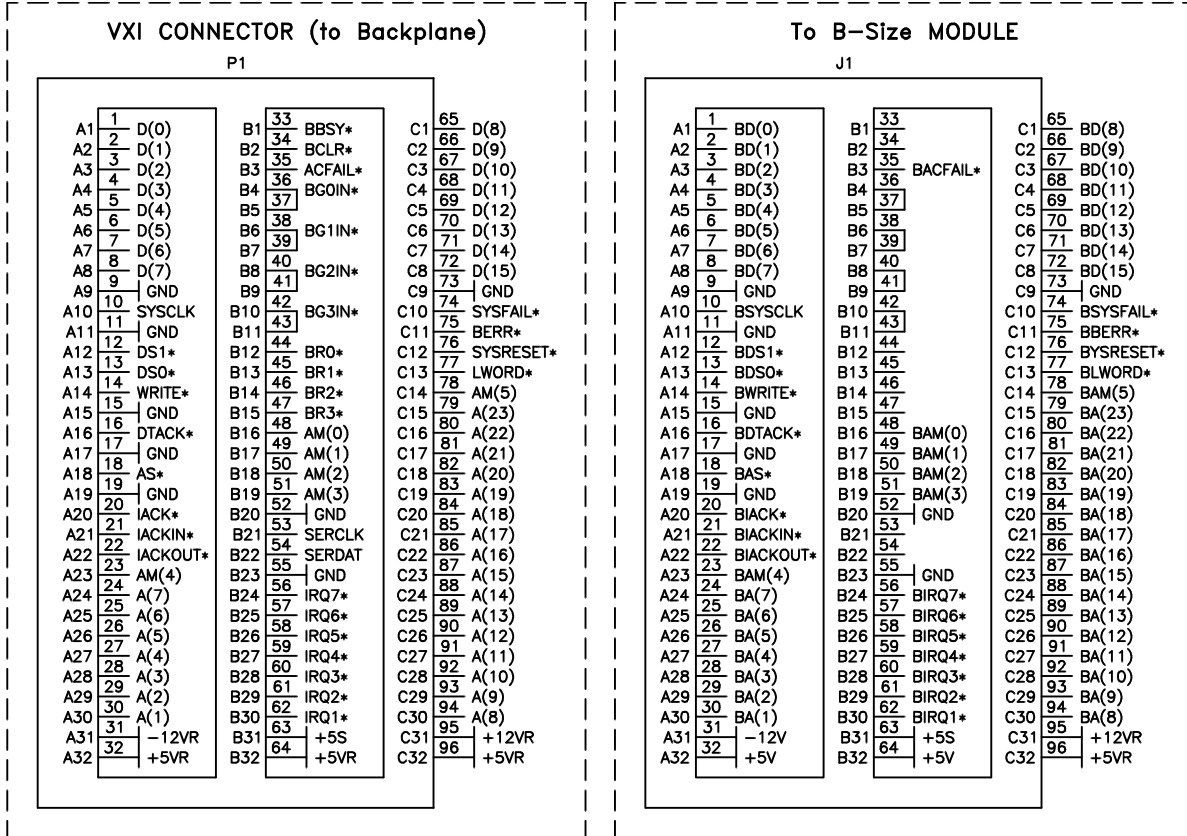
VXI CONNECTOR (to Backplane)

P1

| Pin | # | Signal | Pin | # | Signal | Pin | # | Signal |
|---|---|---|---|---|---|---|---|---|
| A1 | 1 | D(0) | B1 | 33 | BBSY* | C1 | 65 | D(8) |
| A2 | 2 | D(1) | B2 | 34 | BCLR* | C2 | 66 | D(9) |
| A3 | 3 | D(2) | B3 | 35 | ACFAIL* | C3 | 67 | D(10) |
| A4 | 4 | D(3) | B4 | 36 | BG0IN* | C4 | 68 | D(11) |
| A5 | 5 | D(4) | B5 | 37 | | C5 | 69 | D(12) |
| A6 | 6 | D(5) | B6 | 38 | BG1IN* | C6 | 70 | D(13) |
| A7 | 7 | D(6) | B7 | 39 | | C7 | 71 | D(14) |
| A8 | 8 | D(7) | B8 | 40 | BG2IN* | C8 | 72 | D(15) |
| A9 | 9 | GND | B9 | 41 | | C9 | 73 | GND |
| A10 | 10 | SYSCLK | B10 | 42 | BG3IN* | C10 | 74 | SYSFAIL* |
| A11 | 11 | GND | B11 | 43 | | C11 | 75 | BERR* |
| A12 | 12 | DS1* | B12 | 44 | BR0* | C12 | 76 | SYSRESET* |
| A13 | 13 | DS0* | B13 | 45 | BR1* | C13 | 77 | LWORD* |
| A14 | 14 | WRITE* | B14 | 46 | BR2* | C14 | 78 | AM(5) |
| A15 | 15 | GND | B15 | 47 | BR3* | C15 | 79 | A(23) |
| A16 | 16 | DTACK* | B16 | 48 | AM(0) | C16 | 80 | A(22) |
| A17 | 17 | GND | B17 | 49 | AM(1) | C17 | 81 | A(21) |
| A18 | 18 | AS* | B18 | 50 | AM(2) | C18 | 82 | A(20) |
| A19 | 19 | GND | B19 | 51 | AM(3) | C19 | 83 | A(19) |
| A20 | 20 | IACK* | B20 | 52 | GND | C20 | 84 | A(18) |
| A21 | 21 | IACKIN* | B21 | 53 | SERCLK | C21 | 85 | A(17) |
| A22 | 22 | IACKOUT* | B22 | 54 | SERDAT | C22 | 86 | A(16) |
| A23 | 23 | AM(4) | B23 | 55 | GND | C23 | 87 | A(15) |
| A24 | 24 | A(7) | B24 | 56 | IRQ7* | C24 | 88 | A(14) |
| A25 | 25 | A(6) | B25 | 57 | IRQ6* | C25 | 89 | A(13) |
| A26 | 26 | A(5) | B26 | 58 | IRQ5* | C26 | 90 | A(12) |
| A27 | 27 | A(4) | B27 | 59 | IRQ4* | C27 | 91 | A(11) |
| A28 | 28 | A(3) | B28 | 60 | IRQ3* | C28 | 92 | A(10) |
| A29 | 29 | A(2) | B29 | 61 | IRQ2* | C29 | 93 | A(9) |
| A30 | 30 | A(1) | B30 | 62 | IRQ1* | C30 | 94 | A(8) |
| A31 | 31 | −12VR | B31 | 63 | +5S | C31 | 95 | +12VR |
| A32 | 32 | +5VR | B32 | 64 | +5VR | C32 | 96 | +5VR |

To B-Size MODULE

J1

| Pin | # | Signal | Pin | # | Signal | Pin | # | Signal |
|---|---|---|---|---|---|---|---|---|
| A1 | 1 | BD(0) | B1 | 33 | | C1 | 65 | BD(8) |
| A2 | 2 | BD(1) | B2 | 34 | | C2 | 66 | BD(9) |
| A3 | 3 | BD(2) | B3 | 35 | BACFAIL* | C3 | 67 | BD(10) |
| A4 | 4 | BD(3) | B4 | 36 | | C4 | 68 | BD(11) |
| A5 | 5 | BD(4) | B5 | 37 | | C5 | 69 | BD(12) |
| A6 | 6 | BD(5) | B6 | 38 | | C6 | 70 | BD(13) |
| A7 | 7 | BD(6) | B7 | 39 | | C7 | 71 | BD(14) |
| A8 | 8 | BD(7) | B8 | 40 | | C8 | 72 | BD(15) |
| A9 | 9 | GND | B9 | 41 | | C9 | 73 | GND |
| A10 | 10 | BSYSCLK | B10 | 42 | | C10 | 74 | BSYSFAIL* |
| A11 | 11 | GND | B11 | 43 | | C11 | 75 | BBERR* |
| A12 | 12 | BDS1* | B12 | 44 | | C12 | 76 | BYSRESET* |
| A13 | 13 | BDS0* | B13 | 45 | | C13 | 77 | BLWORD* |
| A14 | 14 | BWRITE* | B14 | 46 | | C14 | 78 | BAM(5) |
| A15 | 15 | GND | B15 | 47 | | C15 | 79 | BA(23) |
| A16 | 16 | BDTACK* | B16 | 48 | BAM(0) | C16 | 80 | BA(22) |
| A17 | 17 | GND | B17 | 49 | BAM(1) | C17 | 81 | BA(21) |
| A18 | 18 | BAS* | B18 | 50 | BAM(2) | C18 | 82 | BA(20) |
| A19 | 19 | GND | B19 | 51 | BAM(3) | C19 | 83 | BA(19) |
| A20 | 20 | BIACK* | B20 | 52 | GND | C20 | 84 | BA(18) |
| A21 | 21 | BIACKIN* | B21 | 53 | | C21 | 85 | BA(17) |
| A22 | 22 | BIACKOUT* | B22 | 54 | | C22 | 86 | BA(16) |
| A23 | 23 | BAM(4) | B23 | 55 | GND | C23 | 87 | BA(15) |
| A24 | 24 | BA(7) | B24 | 56 | BIRQ7* | C24 | 88 | BA(14) |
| A25 | 25 | BA(6) | B25 | 57 | BIRQ6* | C25 | 89 | BA(13) |
| A26 | 26 | BA(5) | B26 | 58 | BIRQ5* | C26 | 90 | BA(12) |
| A27 | 27 | BA(4) | B27 | 59 | BIRQ4* | C27 | 91 | BA(11) |
| A28 | 28 | BA(3) | B28 | 60 | BIRQ3* | C28 | 92 | BA(10) |
| A29 | 29 | BA(2) | B29 | 61 | BIRQ2* | C29 | 93 | BA(9) |
| A30 | 30 | BA(1) | B30 | 62 | BIRQ1* | C30 | 94 | BA(8) |
| A31 | 31 | −12V | B31 | 63 | +5S | C31 | 95 | +12VR |
| A32 | 32 | +5V | B32 | 64 | +5V | C32 | 96 | +5VR |